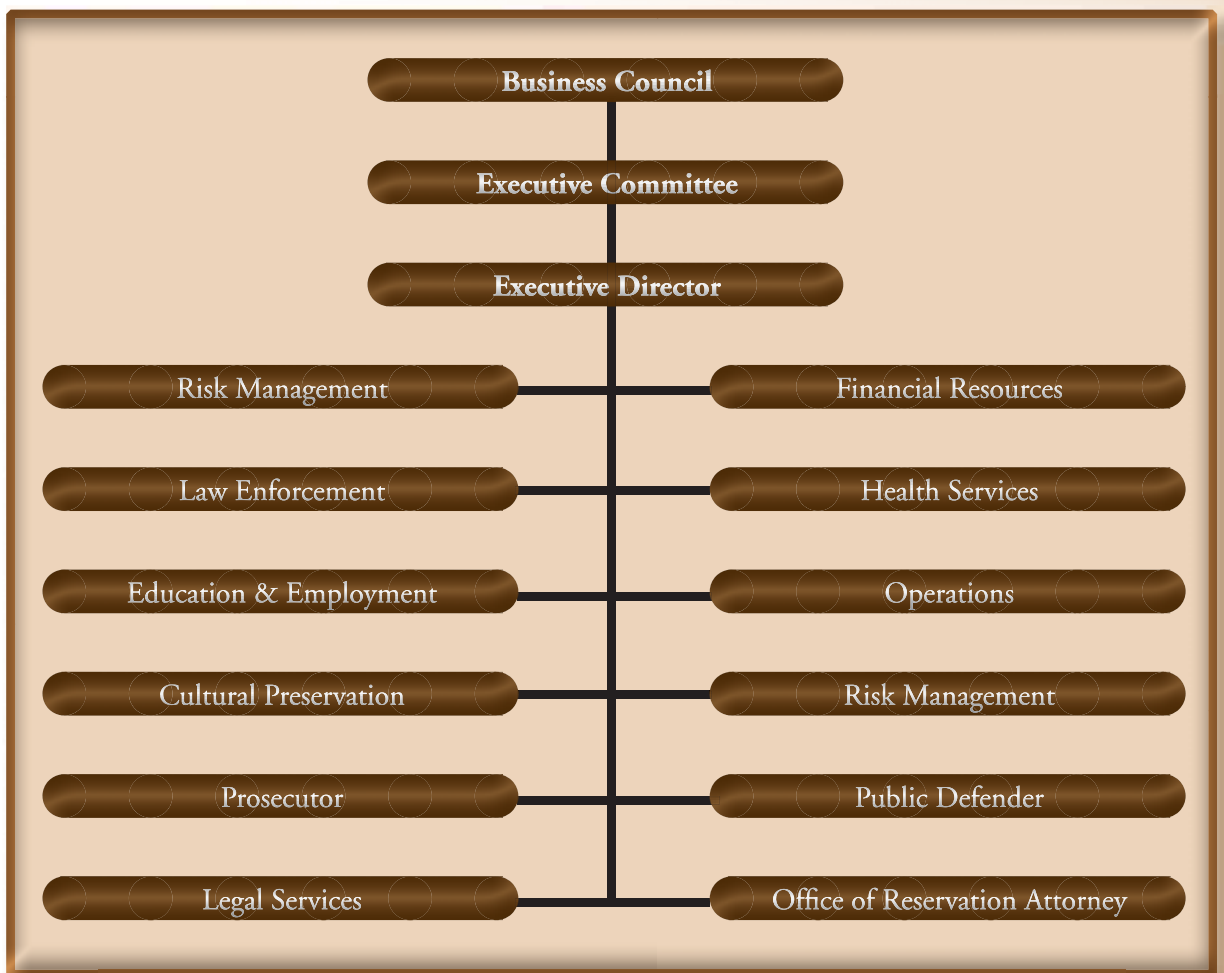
Business Council

Executive Committee

Executive Director

Risk Management

Financial Resources

Law Enforcement

Health Services

Education & Employment

Operations

Cultural Preservation

Risk Management

Prosecutor

Public Defender

Legal Services

Office of Reservation Attorney